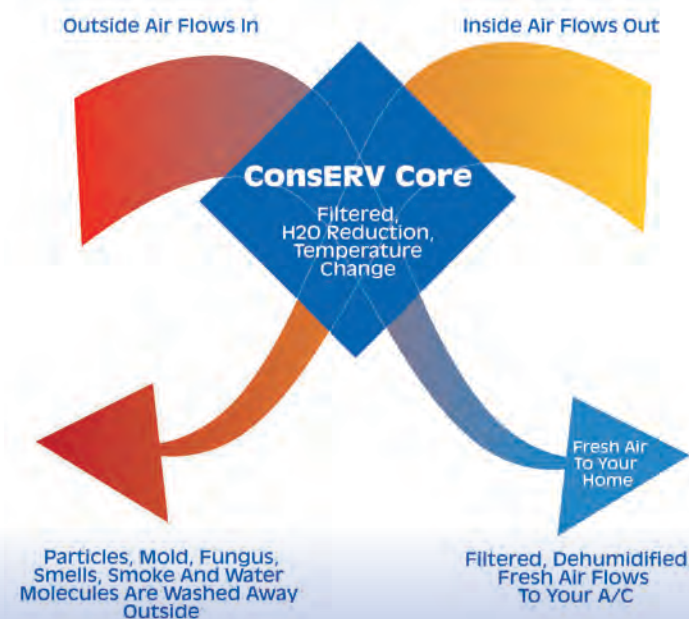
Outside Air Flows In

Inside Air Flows Out

ConsERV Core

Filtered, H2O Reduction, Temperature Change

Fresh Air To Your Home

Particles, Mold, Fungus, Smells, Smoke And Water Molecules Are Washed Away Outside

Filtered, Dehumidified Fresh Air Flows To Your A/C